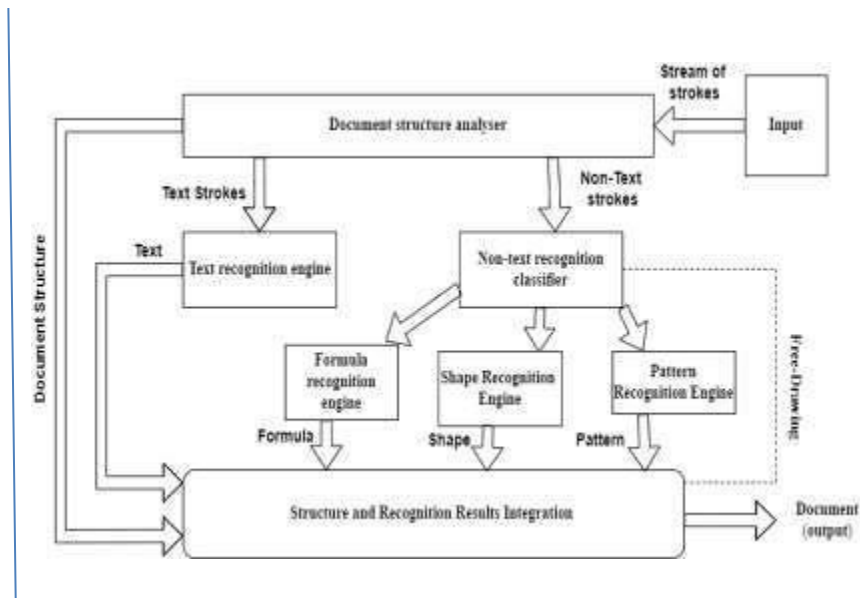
Stream of strokes

Document structure analyser

Input

Text Strokes

Non-Text strokes

Document Structure

Text

Text recognition engine

Non-text recognition classifier

Free-Drawing

Formula recognition engine

Shape Recognition Engine

Pattern Recognition Engine

Formula

Shape

Pattern

Structure and Recognition Results Integration

Document (output)